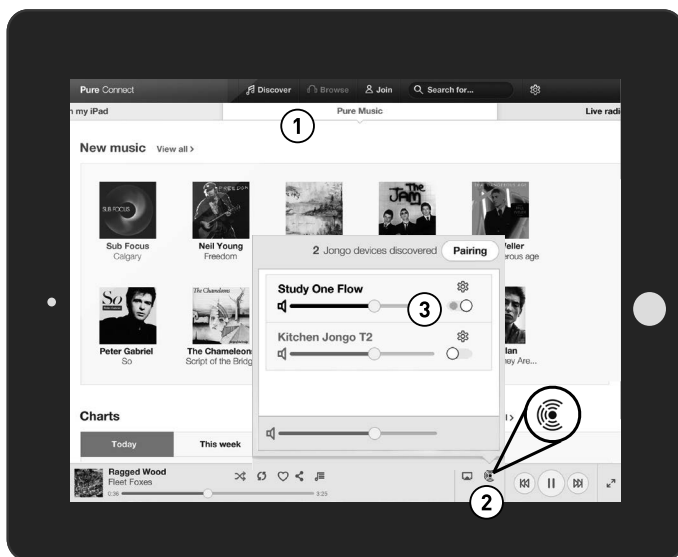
Pure Connect

Discover Browse Join Search for...

n my iPad

Pure Music

Live radi

1

New music View all >

SUB FOCUS

Sub Focus
Calgary

Neil Young
Freedom

The Jam

Weller
erous age

So

Peter Gabriel
So

The Chameleons

The Chameleons
Script of the Bridg

lan
ey Are...

2 Jongo devices discovered Pairing

Study One Flow

3

Kitchen Jongo T2

Charts

Today

This week

Ragged Wood
Fleet Foxes

0:36

3:25

2